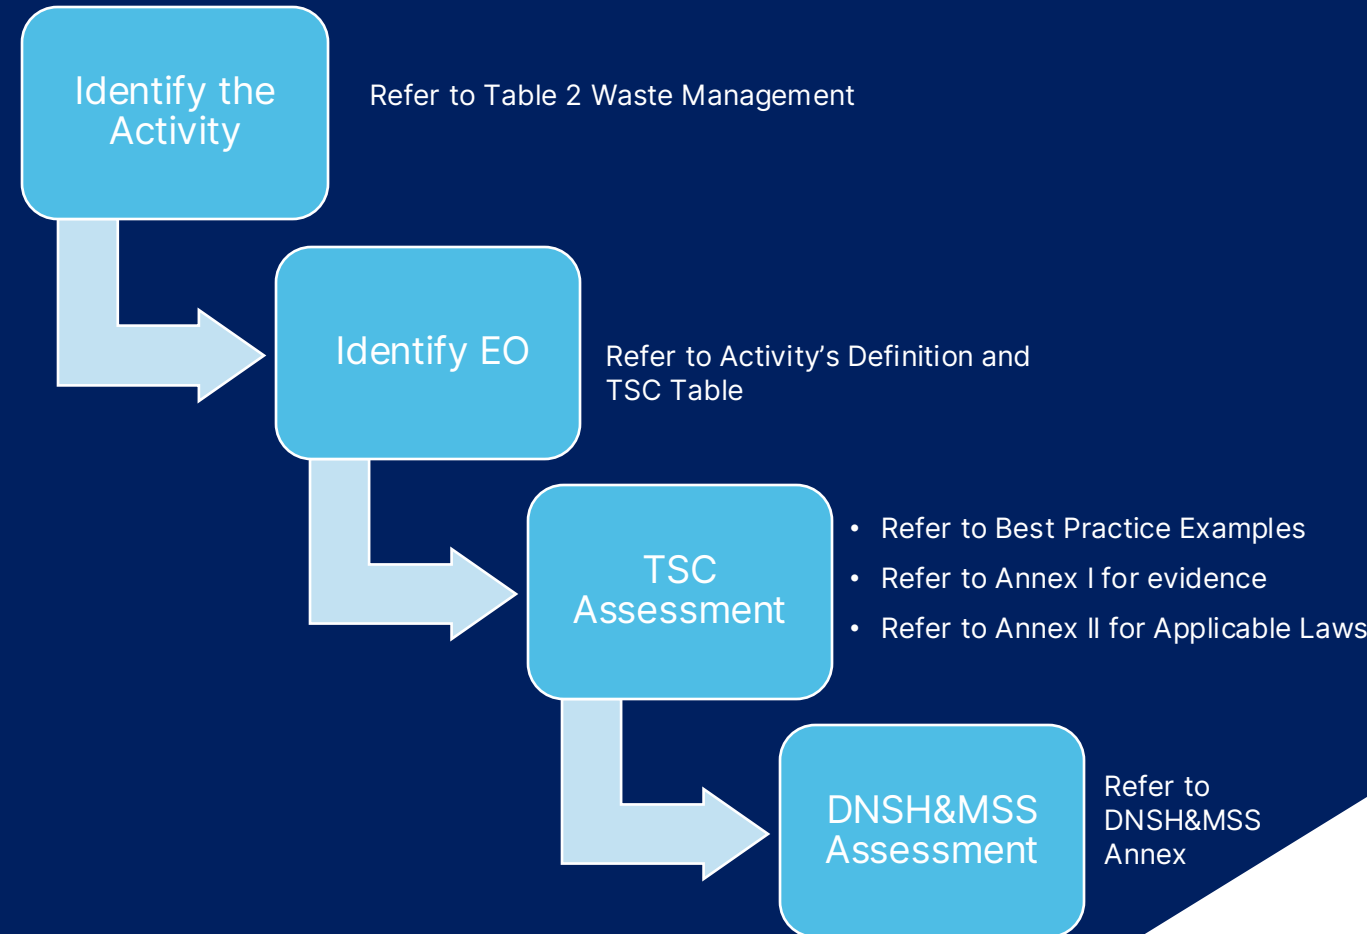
Identify the Activity

Refer to Table 2 Waste Management

Identify EO

Refer to Activity’s Definition and TSC Table

TSC Assessment

• Refer to Best Practice Examples
• Refer to Annex I for evidence
• Refer to Annex II for Applicable Laws

DNSH&MSS Assessment

Refer to DNSH&MSS Annex